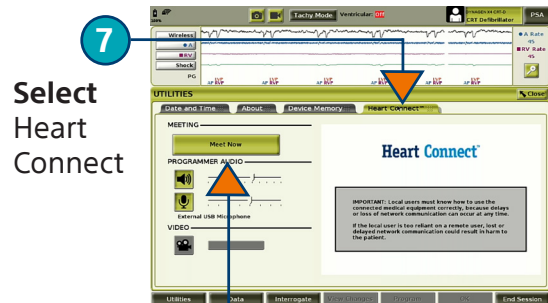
7

Select Heart Connect

Tachy Mode Ventricular: ON

CRT Defibrillator

PSA

Wireless

A

RV

Shock

PG

A Rate 45

RV Rate 45

UTILITIES

Close

Date and Time

About

Device Memory

Heart Connect

MEETING

Meet Now

PROGRAMMER AUDIO

External USB Microphone

VIDEO

Heart Connect™

IMPORTANT: Local users must know how to use the connected medical equipment correctly, because delays or loss of network communication can occur at any time.

If the local user is too reliant on a remote user, lost or delayed network communication could result in harm to the patient.

Utilities

Data

Interrogate

View Changes

Program

End Session